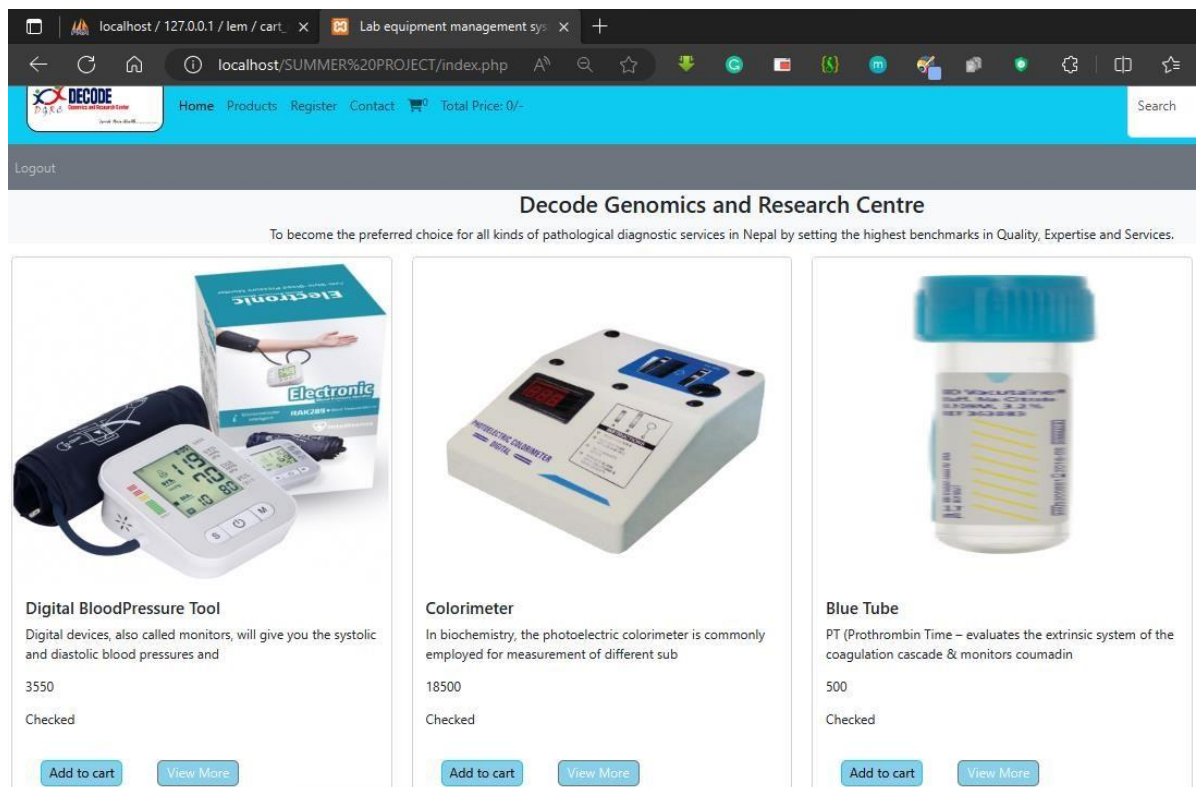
localhost / 127.0.0.1 / lem / cart_ ×
Lab equipment management sys ×
+
localhost/SUMMER%20PROJECT/index.php

DECODE
Genomics and Research Centre

Home Products Register Contact 0 Total Price: 0/-

Search

Logout

Decode Genomics and Research Centre

To become the preferred choice for all kinds of pathological diagnostic services in Nepal by setting the highest benchmarks in Quality, Expertise and Services.

Electronic

Electronic

PHOTOELECTRIC COLORIMETER DIGITAL

Digital BloodPressure Tool

Digital devices, also called monitors, will give you the systolic and diastolic blood pressures and

3550

Checked

Add to cart View More

Colorimeter

In biochemistry, the photoelectric colorimeter is commonly employed for measurement of different sub

18500

Checked

Add to cart View More

Blue Tube

PT (Prothrombin Time – evaluates the extrinsic system of the coagulation cascade & monitors coumadin

500

Checked

Add to cart View More